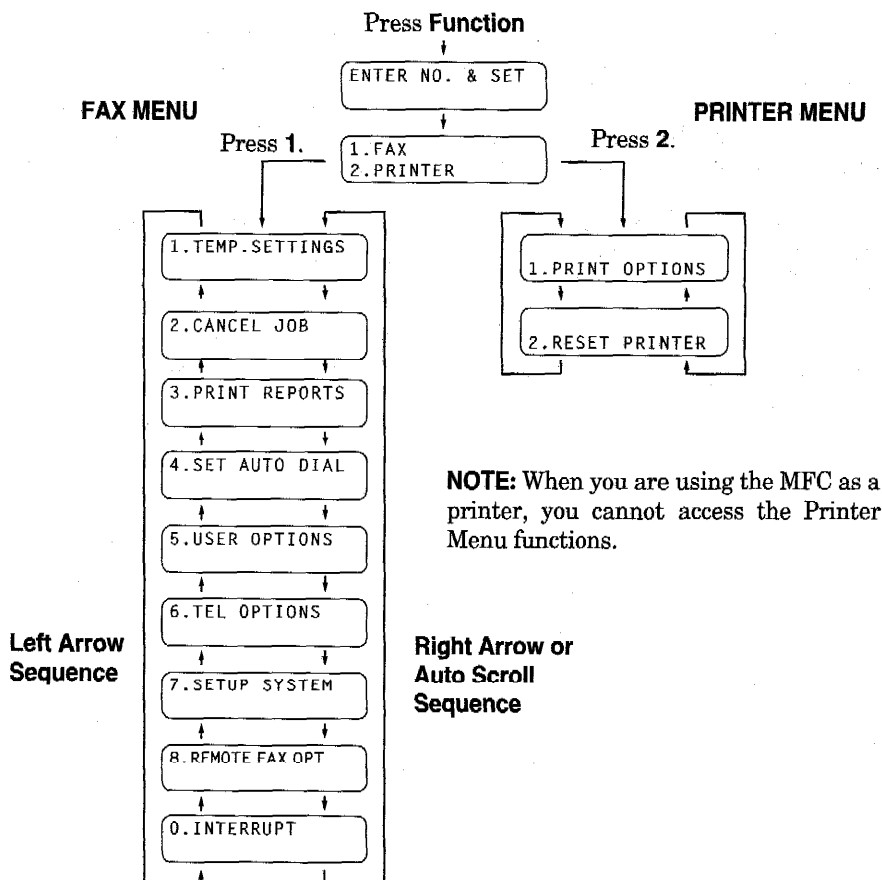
Press Function

ENTER NO. & SET

FAX MENU

PRINTER MENU

Press 1.

1.FAX
2.PRINTER

Press 2.

1.TEMP.SETTINGS

2.CANCEL JOB

3.PRINT REPORTS

4.SET AUTO DIAL

5.USER OPTIONS

6.TEL OPTIONS

7.SETUP SYSTEM

8.REMOTE FAX OPT

0.INTERRUPT

1.PRINT OPTIONS

2.RESET PRINTER

NOTE: When you are using the MFC as a printer, you cannot access the Printer Menu functions.

Left Arrow Sequence

Right Arrow or Auto Scroll Sequence